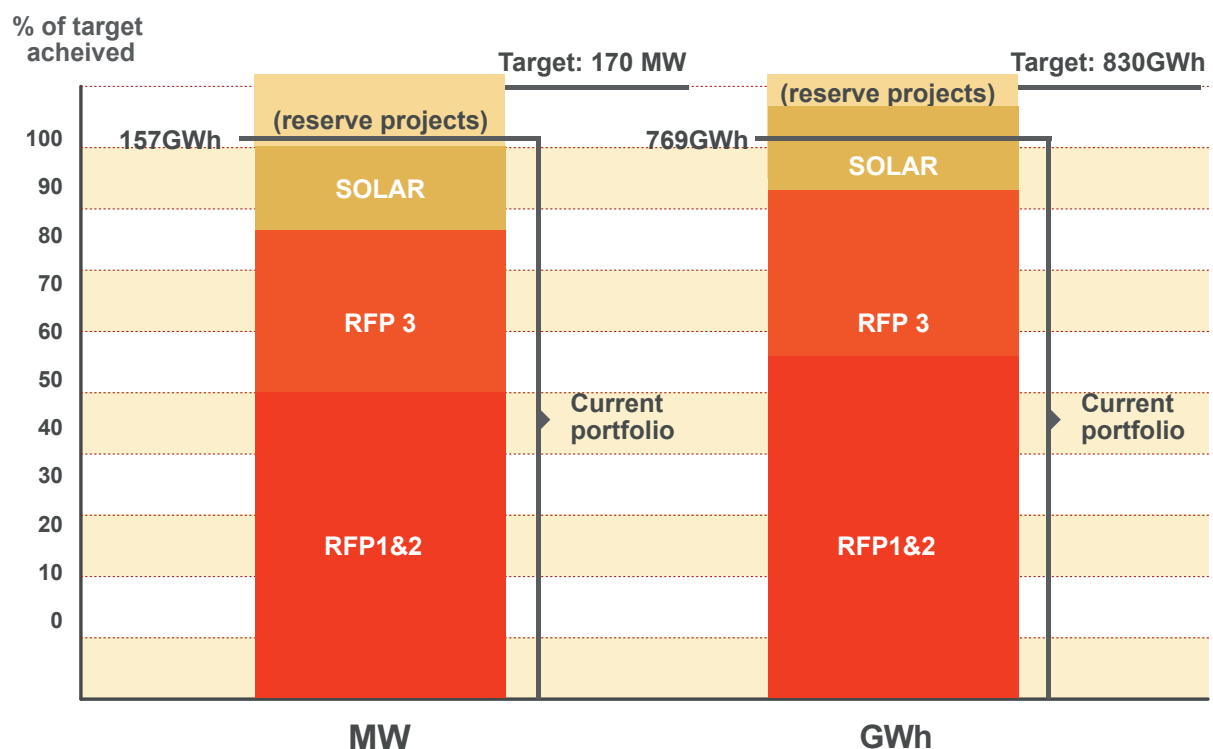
% of target acheived

Target: 170 MW

Target: 830GWh

(reserve projects)

(reserve projects)

157GWh

769GWh

100
90
80
70
60
50
40
30
20
10
0

SOLAR

SOLAR

RFP 3

RFP 3

Current portfolio

Current portfolio

RFP1&2

RFP1&2

MW

GWh